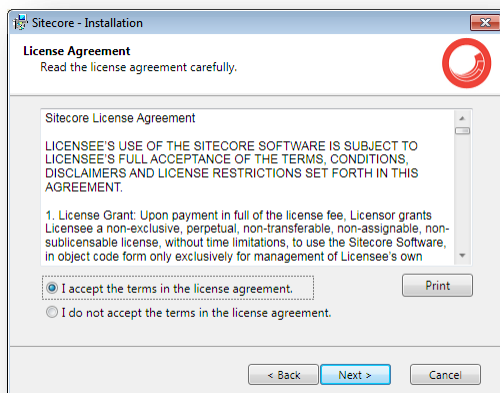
Sitecore - Installation

License Agreement
Read the license agreement carefully.

Sitecore License Agreement

LICENSEE'S USE OF THE SITECORE SOFTWARE IS SUBJECT TO LICENSEE'S FULL ACCEPTANCE OF THE TERMS, CONDITIONS, DISCLAIMERS AND LICENSE RESTRICTIONS SET FORTH IN THIS AGREEMENT.

1. License Grant: Upon payment in full of the license fee, Licensor grants Licensee a non-exclusive, perpetual, non-transferable, non-assignable, non-sublicensable license, without time limitations, to use the Sitecore Software, in object code form only exclusively for management of Licensee's own

I accept the terms in the license agreement.

I do not accept the terms in the license agreement.

Print

< Back

Next >

Cancel